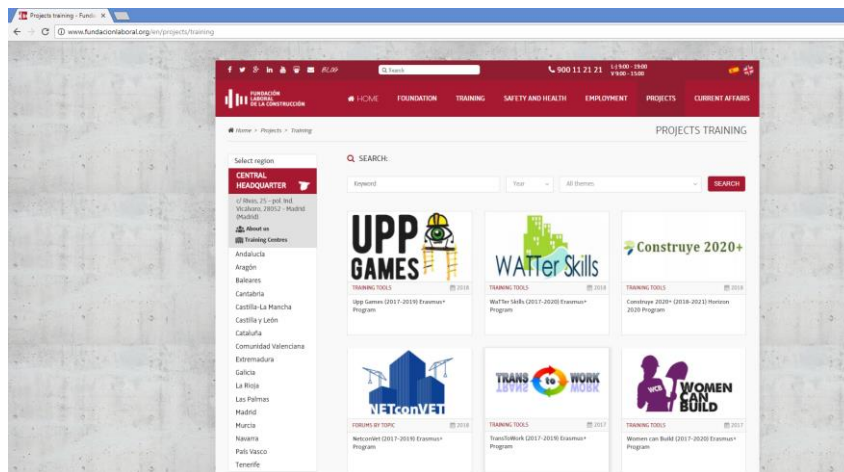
Projects training - Fundac ×

www.fundacionlaboral.org/en/projects/training

BLOG

Q Search

900 11 21 21 L-J 9:00 - 19:00 V 9:00 - 15:00

FUNDACIÓN LABORAL DE LA CONSTRUCCIÓN

HOME FOUNDATION TRAINING SAFETY AND HEALTH EMPLOYMENT PROJECTS CURRENT AFFAIRS

Home > Projects > Training

PROJECTS TRAINING

Select region

CENTRAL HEADQUARTER

c/ Rivas, 25 - pol. Ind. Vicálvaro, 28052 - Madrid (Madrid)

About us

Training Centres

Andalucía
Aragón
Baleares
Cantabria
Castilla-La Mancha
Castilla y León
Cataluña
Comunidad Valenciana
Extremadura
Galicia
La Rioja
Las Palmas
Madrid
Murcia
Navarra
País Vasco
Tenerife

SEARCH:

Keyword

Year

All themes

SEARCH

UPP GAMES

TRAINING TOOLS 2018

Upp Games (2017-2019) Erasmus+ Program

WATTer Skills

TRAINING TOOLS 2018

WATTer Skills (2017-2020) Erasmus+ Program

Construye 2020+

TRAINING TOOLS 2018

Construye 2020+ (2018-2021) Horizon 2020 Program

NETconVET

FORUMS BY TOPIC 2018

Netconvet (2017-2019) Erasmus+ Program

TRANS to WORK

TRAINING TOOLS 2017

TransToWork (2017-2019) Erasmus+ Program

WCB WOMEN CAN BUILD

TRAINING TOOLS 2017

Women can Build (2017-2020) Erasmus+ Program